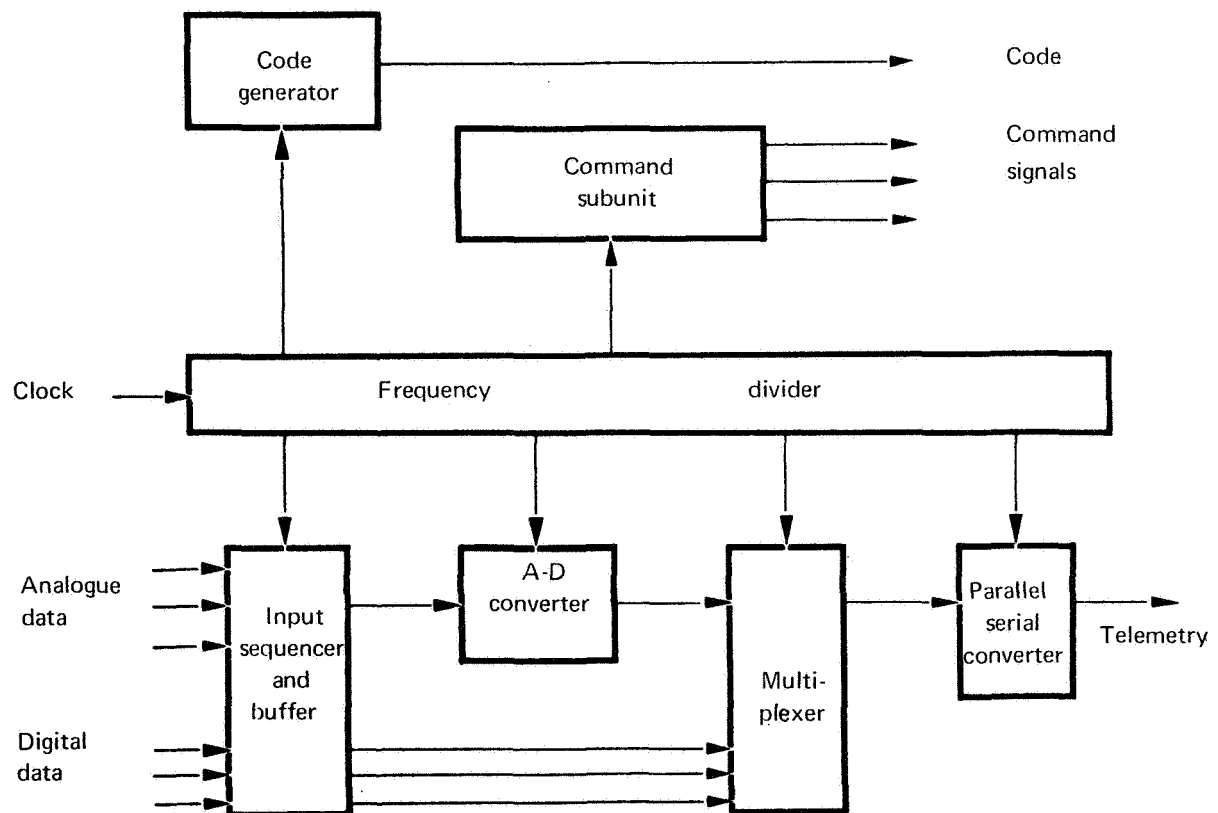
Code generator

Code

Command subunit

Command signals

Clock

Frequency divider

Analogue data

Input sequencer and buffer

A-D converter

Multi-plexer

Parallel serial converter

Telemetry

Digital data